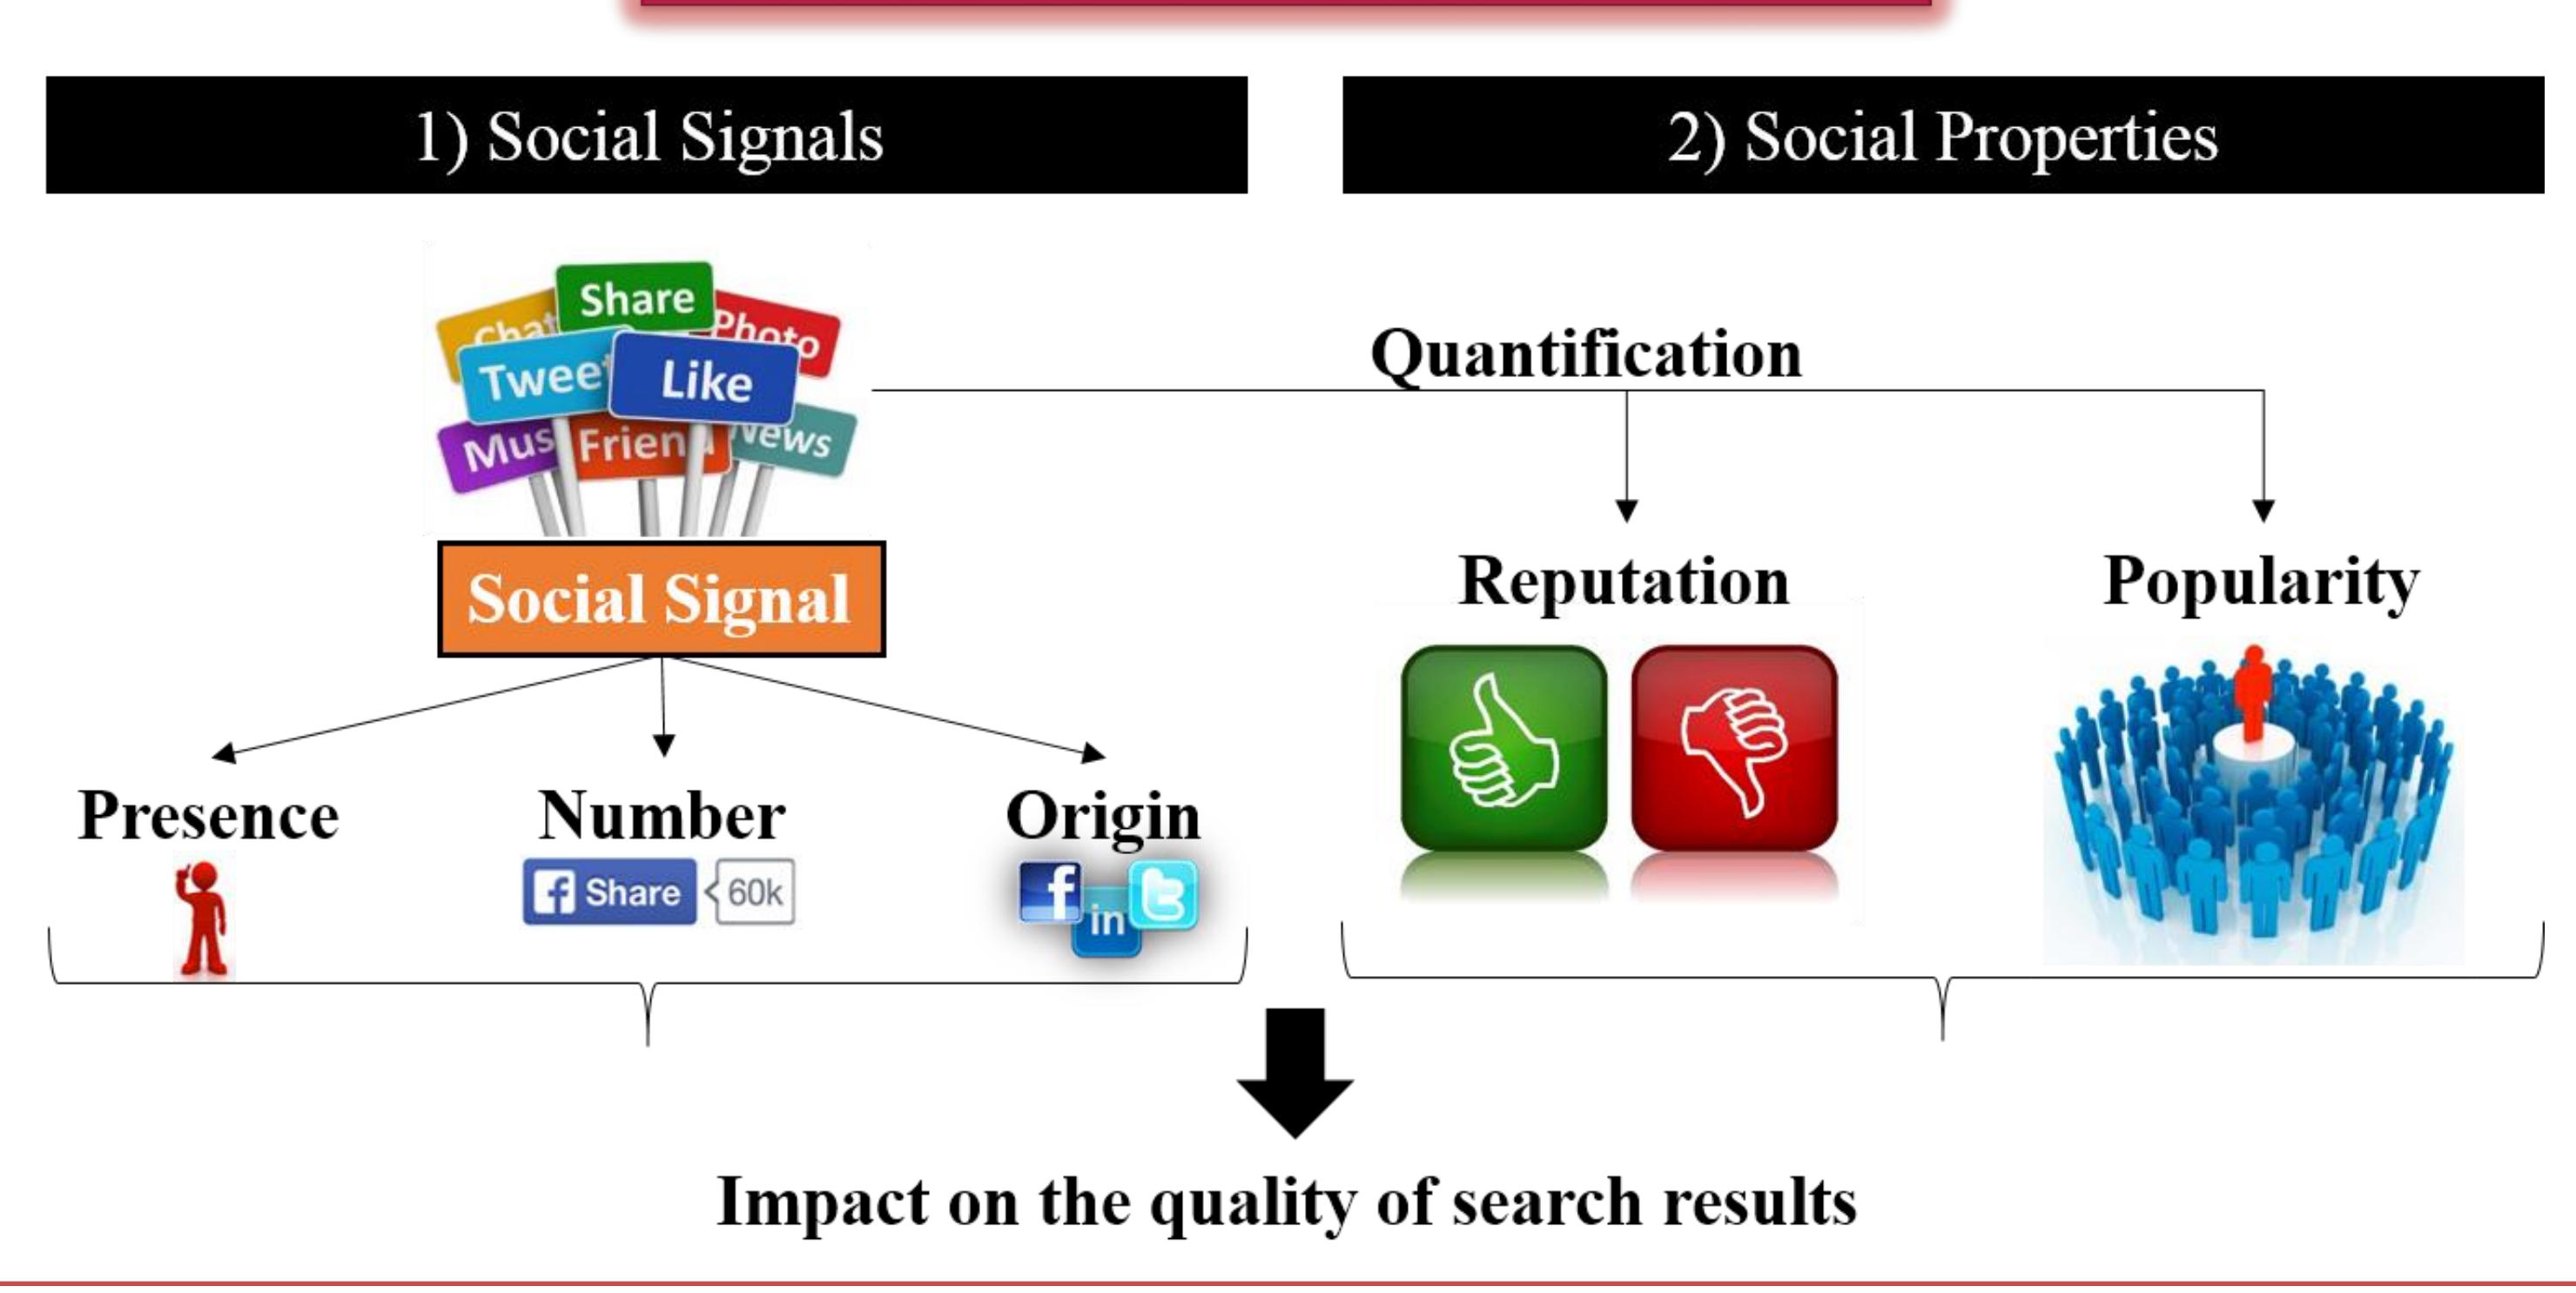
1) Social Signals

2) Social Properties

Share
Chat
Photo
Tweet
Like
Mus
Frien
News

Social Signal

Quantification

Reputation

Popularity

Presence

Number

Origin

Share 60k

in

Impact on the quality of search results